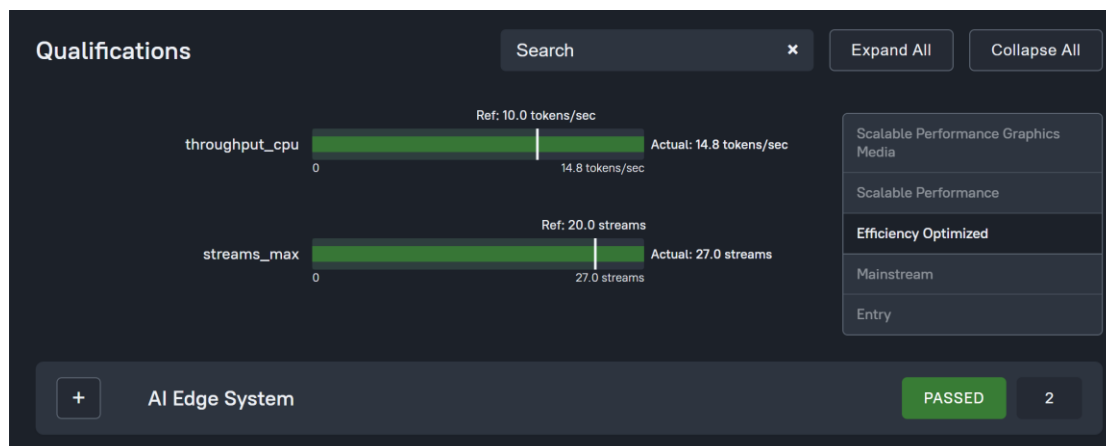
Qualifications

Search ×

Expand All

Collapse All

Ref: 10.0 tokens/sec

throughput_cpu

Actual: 14.8 tokens/sec

0

14.8 tokens/sec

Ref: 20.0 streams

streams_max

Actual: 27.0 streams

0

27.0 streams

Scalable Performance Graphics Media

Scalable Performance

Efficiency Optimized

Mainstream

Entry

+

AI Edge System

PASSED

2